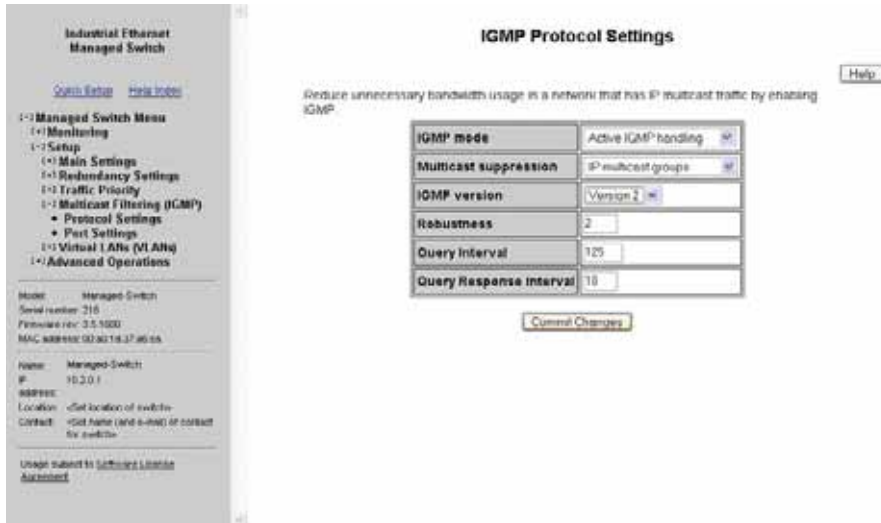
Industrial Ethernet
Managed Switch

Quick Setup   Help Index

[-] Managed Switch Menu
[+] Monitoring
[-] Setup
[+] Main Settings
[+] Redundancy Settings
[+] Traffic Priority
[-] Multicast Filtering (IGMP)
• Protocol Settings
• Port Settings
[+] Virtual LANs (VLANs)
[+] Advanced Operations

Model: Managed Switch
Serial number: 216
Firmware rev: 3.5.1000
MAC address: 00:a0:18:27:a6:ea

Name: Managed Switch
IP address: 10.2.0.1
Location: <Set location of switch>
Contact: <Set name (and e-mail) of contact for switch>

Usage subject to Software License Agreement

IGMP Protocol Settings

Help

Reduce unnecessary bandwidth usage in a network that has IP multicast traffic by enabling IGMP.

| | |
|---|---|
| IGMP mode | Active IGMP handling |
| Multicast suppression | IP multicast groups |
| IGMP version | Version 2 |
| Robustness | 2 |
| Query Interval | 125 |
| Query Response Interval | 10 |

Commit Changes